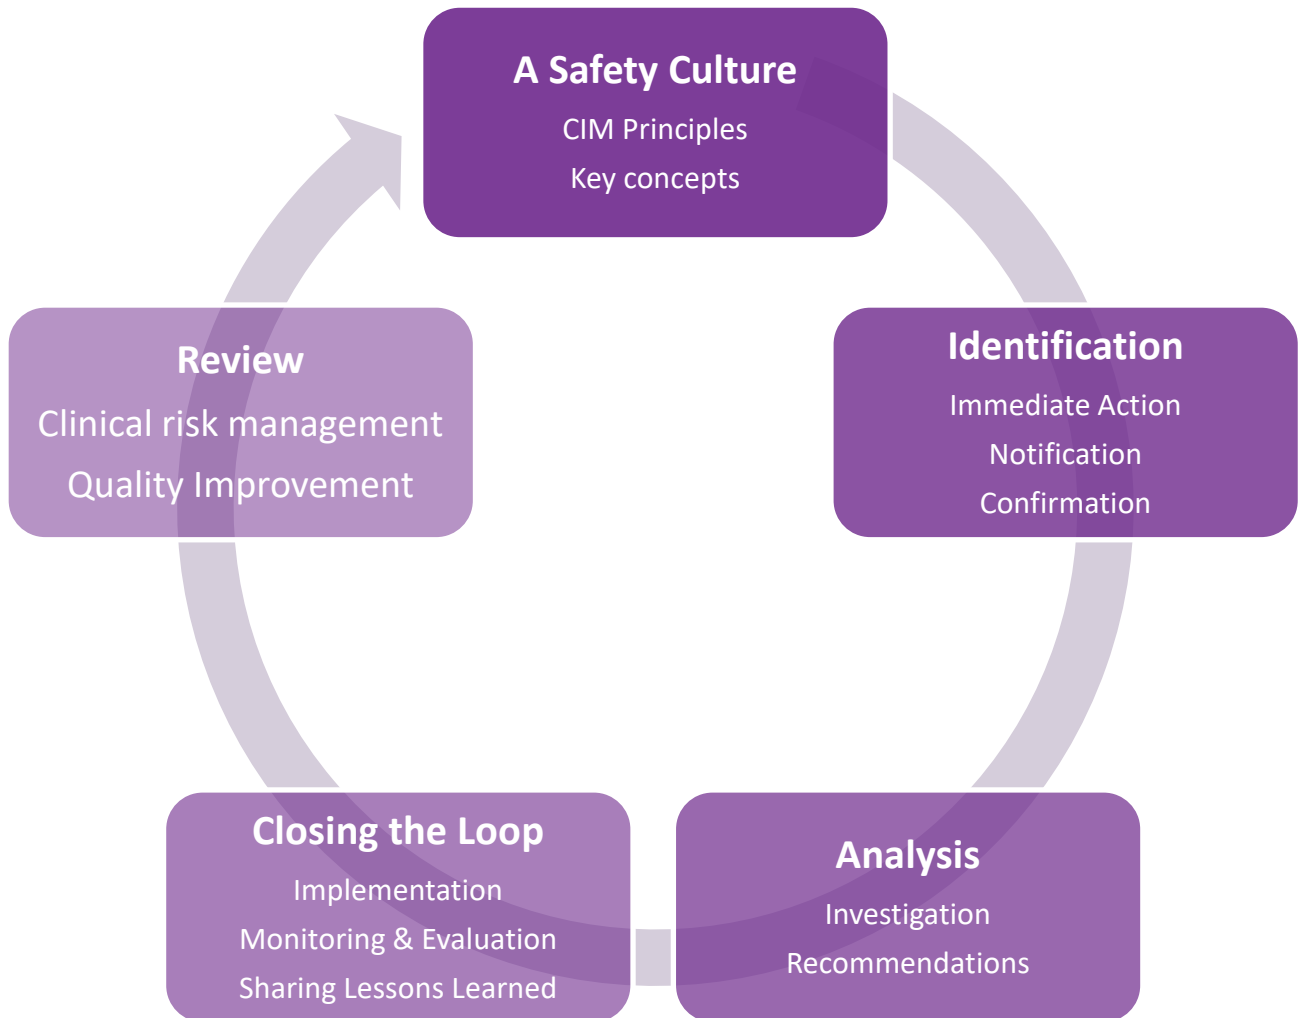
A Safety Culture
CIM Principles
Key concepts

Identification
Immediate Action
Notification
Confirmation

Analysis
Investigation
Recommendations

Closing the Loop
Implementation
Monitoring & Evaluation
Sharing Lessons Learned

Review
Clinical risk management
Quality Improvement